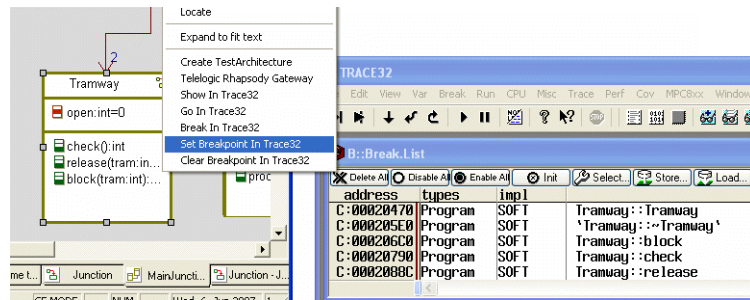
Locate
Expand to fit text
Create TestArchitecture
Telelogic Rhapsody Gateway
Show In Trace32
Go In Trace32
Break In Trace32
Set Breakpoint In Trace32
Clear Breakpoint In Trace32

2
Tramway
open:int=0
check():int
release(tram:in...
block(tram:int):...
proc

me t... Junction MainJuncti... Junction - J...
CE MODE NUM Wed, 6 Jun 2007 1

TRACE32
Edit View Var Break Run CPU Misc Trace Perf Cov MPC8xx Window

B::Break.List
Delete All Disable All Enable All Init Select... Store... Load...

| address | types | impl | |
|---|---|---|---|
| C:00020470 | Program | SOFT | Tramway::Tramway |
| C:000205E0 | Program | SOFT | `Tramway::~Tramway` |
| C:000206C0 | Program | SOFT | Tramway::block |
| C:00020790 | Program | SOFT | Tramway::check |
| C:0002088C | Program | SOFT | Tramway::release |